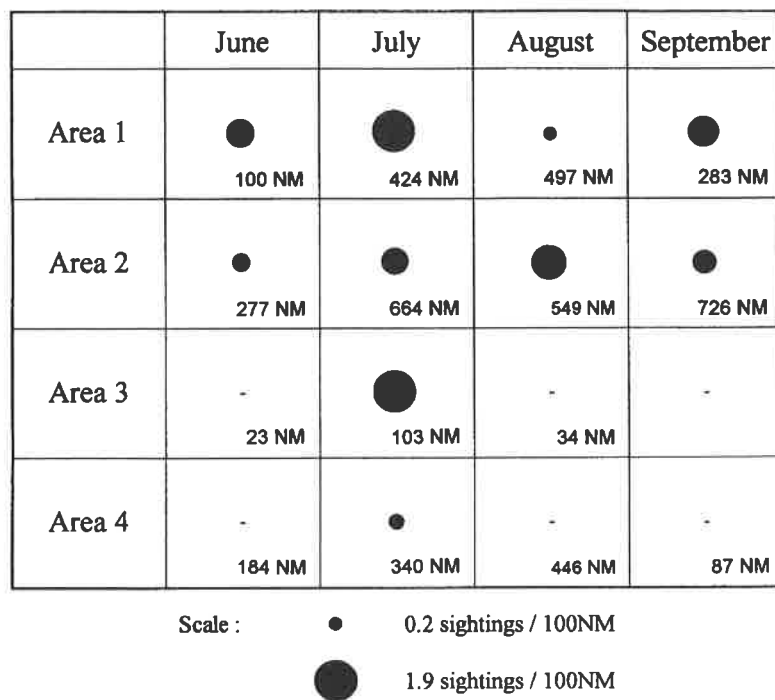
|  | June | July | August | September |
|---|---|---|---|---|
| Area 1 | 100 NM | 424 NM | 497 NM | 283 NM |
| Area 2 | 277 NM | 664 NM | 549 NM | 726 NM |
| Area 3 | - 23 NM | 103 NM | - 34 NM | - |
| Area 4 | - 184 NM | 340 NM | - 446 NM | - 87 NM |

Scale : 0.2 sightings / 100NM

1.9 sightings / 100NM